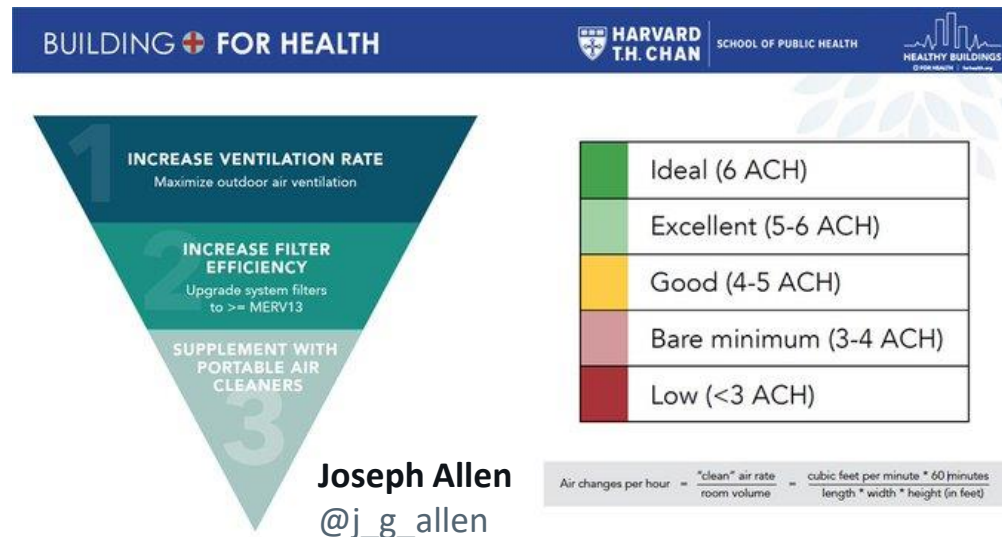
BUILDING FOR HEALTH

HARVARD T.H. CHAN SCHOOL OF PUBLIC HEALTH

HEALTHY BUILDINGS

1 INCREASE VENTILATION RATE
Maximize outdoor air ventilation

2 INCREASE FILTER EFFICIENCY
Upgrade system filters to >= MERV13

3 SUPPLEMENT WITH PORTABLE AIR CLEANERS

| | |
|---|---|
| | Ideal (6 ACH) |
| | Excellent (5-6 ACH) |
| | Good (4-5 ACH) |
| | Bare minimum (3-4 ACH) |
| | Low (<3 ACH) |

Air changes per hour $= \frac{\text{"clean" air rate}}{\text{room volume}} = \frac{\text{cubic feet per minute * 60 minutes}}{\text{length * width * height (in feet)}}$

Joseph Allen
@j_g_allen